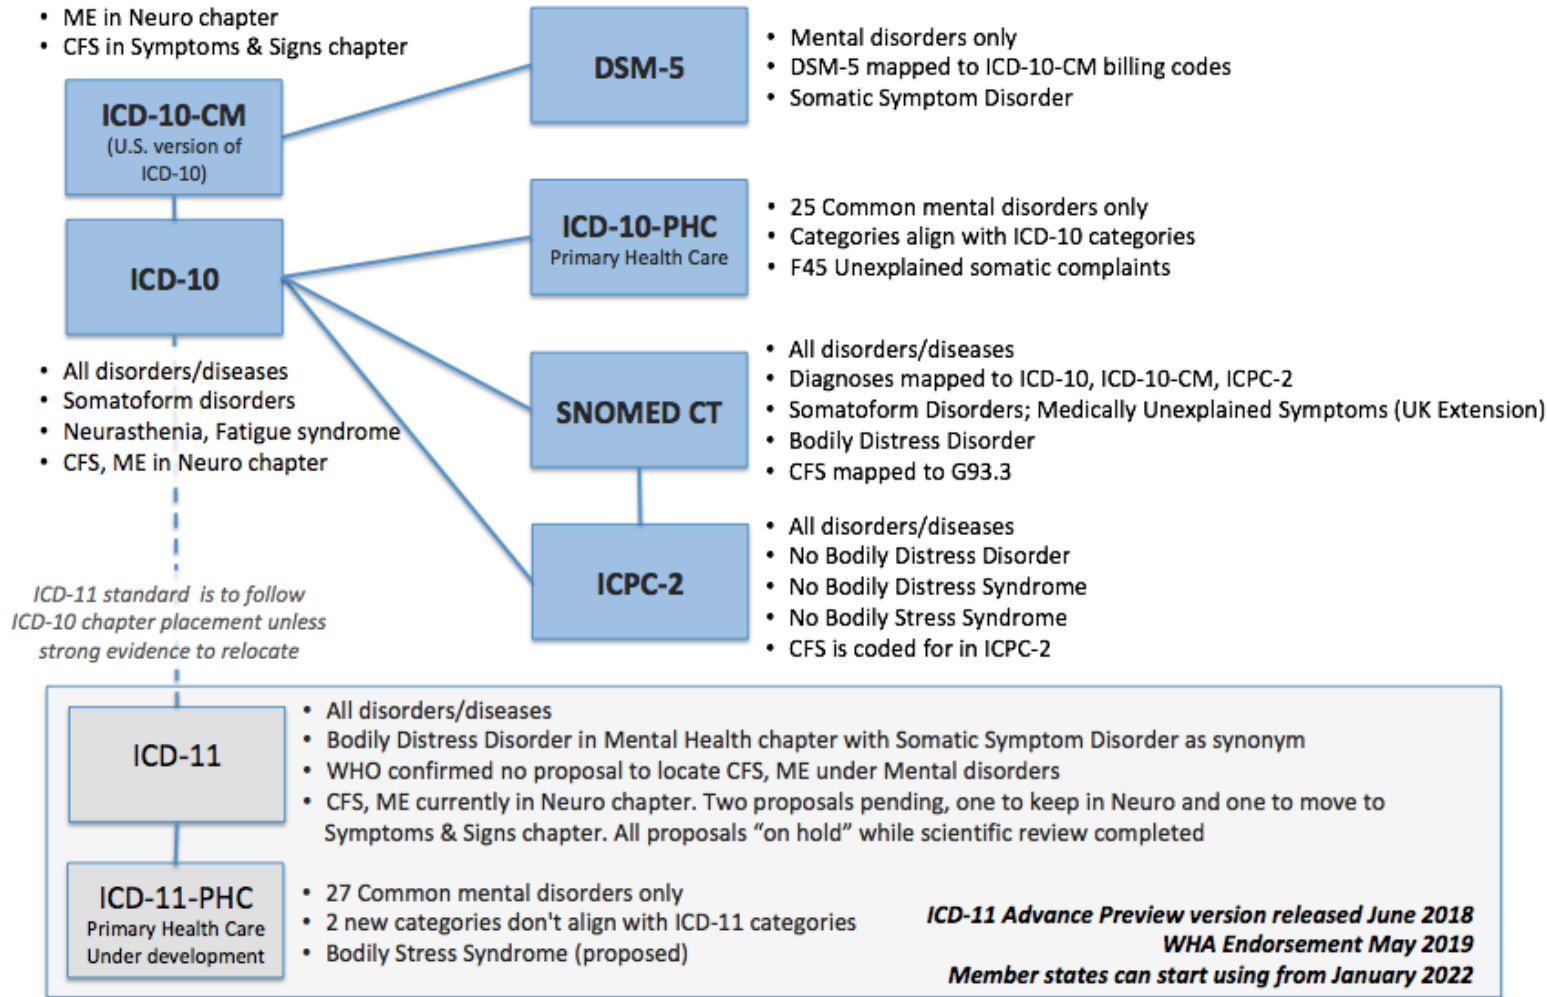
• ME in Neuro chapter
• CFS in Symptoms & Signs chapter

ICD-10-CM
(U.S. version of ICD-10)

DSM-5

• Mental disorders only
• DSM-5 mapped to ICD-10-CM billing codes
• Somatic Symptom Disorder

ICD-10

ICD-10-PHC
Primary Health Care

• 25 Common mental disorders only
• Categories align with ICD-10 categories
• F45 Unexplained somatic complaints

• All disorders/diseases
• Somatoform disorders
• Neurasthenia, Fatigue syndrome
• CFS, ME in Neuro chapter

SNOMED CT

• All disorders/diseases
• Diagnoses mapped to ICD-10, ICD-10-CM, ICPC-2
• Somatoform Disorders; Medically Unexplained Symptoms (UK Extension)
• Bodily Distress Disorder
• CFS mapped to G93.3

ICPC-2

• All disorders/diseases
• No Bodily Distress Disorder
• No Bodily Distress Syndrome
• No Bodily Stress Syndrome
• CFS is coded for in ICPC-2

ICD-11 standard is to follow ICD-10 chapter placement unless strong evidence to relocate

ICD-11

• All disorders/diseases
• Bodily Distress Disorder in Mental Health chapter with Somatic Symptom Disorder as synonym
• WHO confirmed no proposal to locate CFS, ME under Mental disorders
• CFS, ME currently in Neuro chapter. Two proposals pending, one to keep in Neuro and one to move to Symptoms & Signs chapter. All proposals "on hold" while scientific review completed

ICD-11-PHC
Primary Health Care
Under development

• 27 Common mental disorders only
• 2 new categories don't align with ICD-11 categories
• Bodily Stress Syndrome (proposed)

ICD-11 Advance Preview version released June 2018
WHA Endorsement May 2019
Member states can start using from January 2022